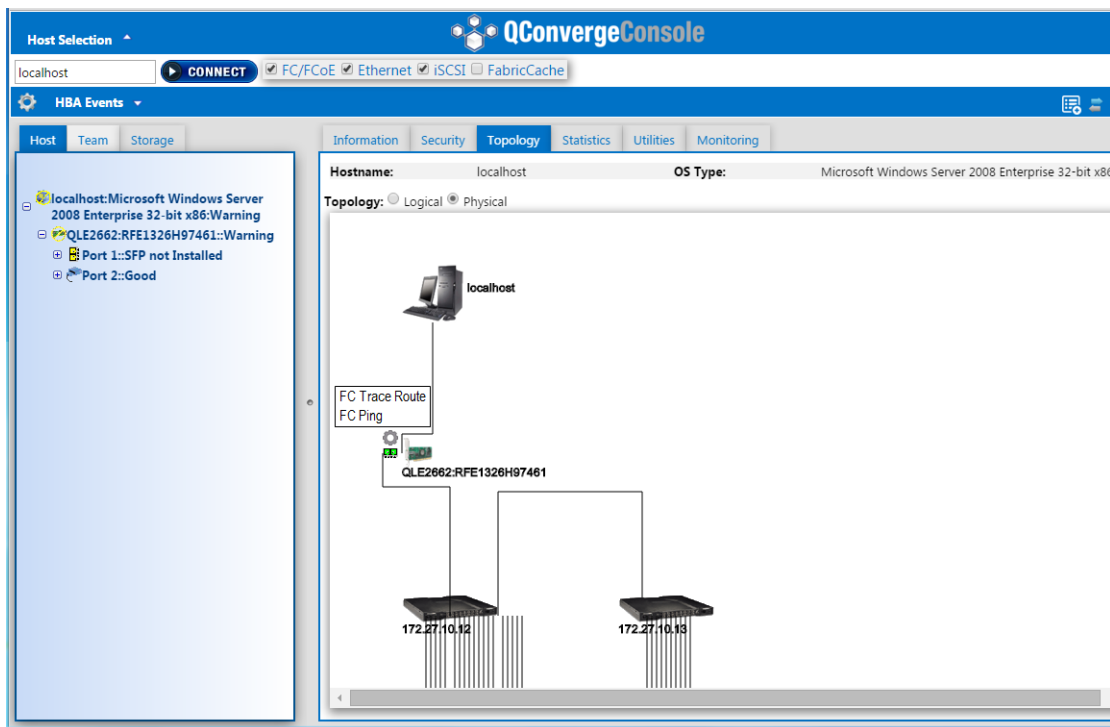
Host Selection

QConvergeConsole

localhost

CONNECT

FC/FCoE Ethernet iSCSI FabricCache

HBA Events

Host Team Storage

localhost:Microsoft Windows Server 2008 Enterprise 32-bit x86:Warning

QLE2662:RFE1326H97461::Warning

Port 1::SFP not Installed

Port 2::Good

Information Security Topology Statistics Utilities Monitoring

| Hostname: | localhost | OS Type: | Microsoft Windows Server 2008 Enterprise 32-bit x86 |
|---|---|---|---|

Topology: Logical Physical

localhost

FC Trace Route
FC Ping

QLE2662:RFE1326H97461

172.27.10.12

172.27.10.13